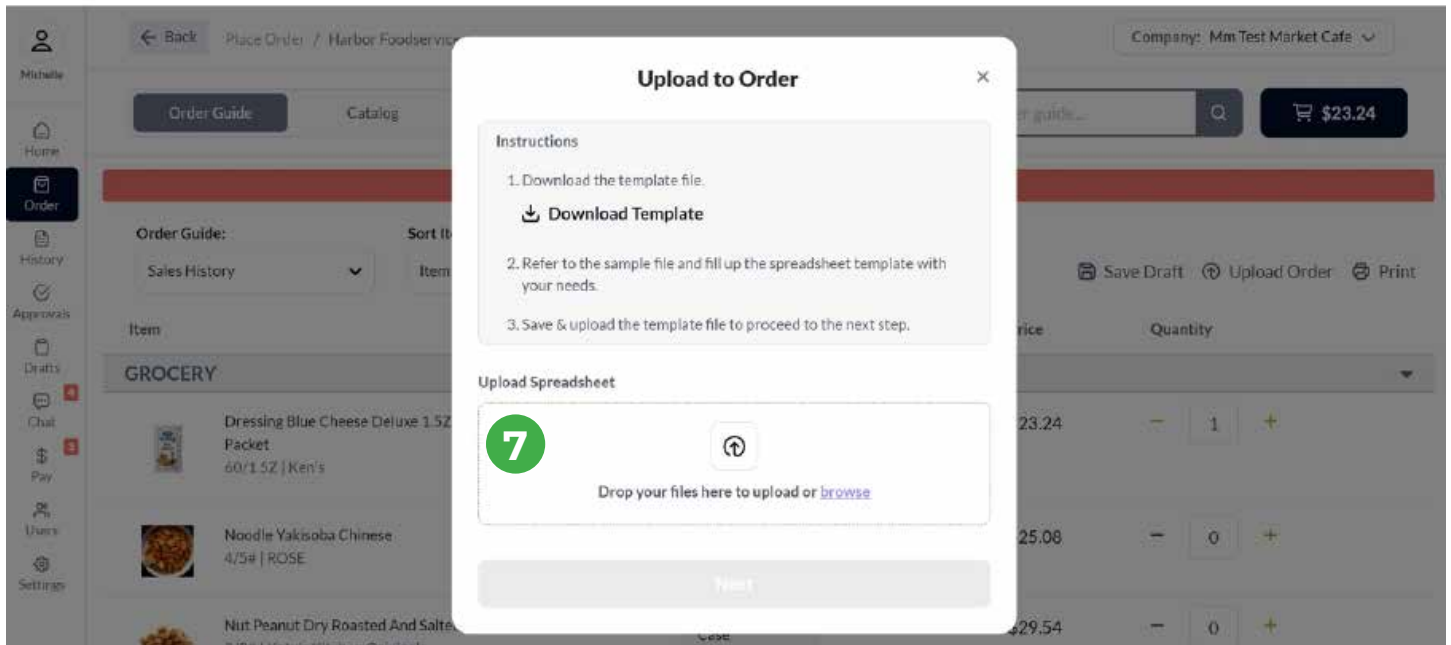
Michelle

Home

Order

History

Approvals

Drafts

Chat

Pay

Users

Settings

← Back Place Order / Harbor Foodservic

Company: Mm Test Market Cafe

Order Guide Catalog

r guide...

$23.24

Order Guide:

Sales History

Sort It

Item

Save Draft Upload Order Print

Item

rice Quantity

GROCERY

Dressing Blue Cheese Deluxe 1.5Z Packet
60/1.5Z | Ken's

23.24

1

Noodle Yakisoba Chinese
4/5# | ROSE

25.08

0

Nut Peanut Dry Roasted And Salte

Case

$29.54

0

Upload to Order

×

Instructions

1. Download the template file.

Download Template

2. Refer to the sample file and fill up the spreadsheet template with your needs.

3. Save & upload the template file to proceed to the next step.

Upload Spreadsheet

7

Drop your files here to upload or browse

Next